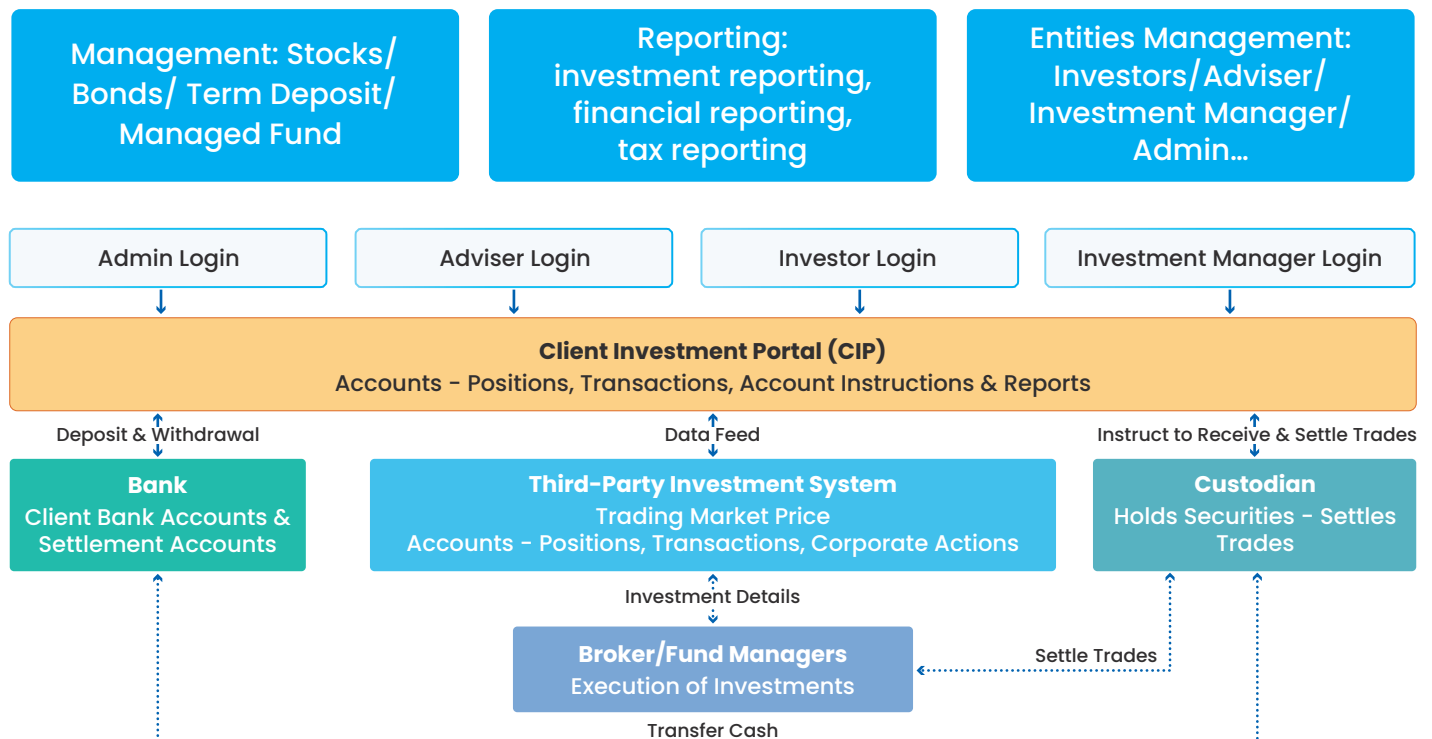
Management: Stocks/ Bonds/ Term Deposit/ Managed Fund

Reporting: investment reporting, financial reporting, tax reporting

Entities Management: Investors/Adviser/ Investment Manager/ Admin...

Admin Login

Adviser Login

Investor Login

Investment Manager Login

**Client Investment Portal (CIP)**
Accounts - Positions, Transactions, Account Instructions & Reports

Deposit & Withdrawal

Data Feed

Instruct to Receive & Settle Trades

**Bank**
Client Bank Accounts & Settlement Accounts

**Third-Party Investment System**
Trading Market Price
Accounts - Positions, Transactions, Corporate Actions

**Custodian**
Holds Securities - Settles Trades

Investment Details

**Broker/Fund Managers**
Execution of Investments

Settle Trades

Transfer Cash